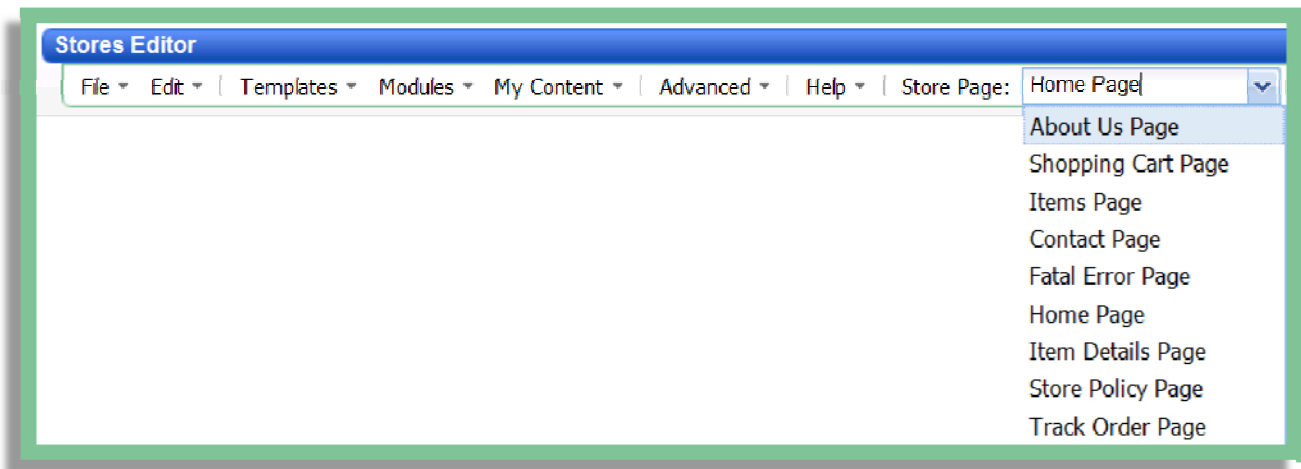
Stores Editor

File Edit Templates Modules My Content Advanced Help Store Page: Home Page

About Us Page
Shopping Cart Page
Items Page
Contact Page
Fatal Error Page
Home Page
Item Details Page
Store Policy Page
Track Order Page